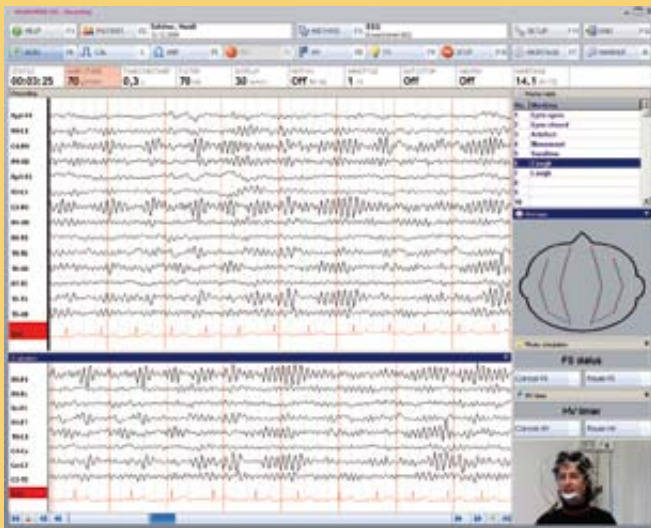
Schiller, Heidi

EEG

00:03:25

70

0,3

70

30

Off

1

Off

Off

14,1

Montage

1 Eyes open

2 Eyes closed

3 Artefact

4 Movement

5 Swallow

6 Cough

7 Laugh

Photic stimulation

PS status

HV timer